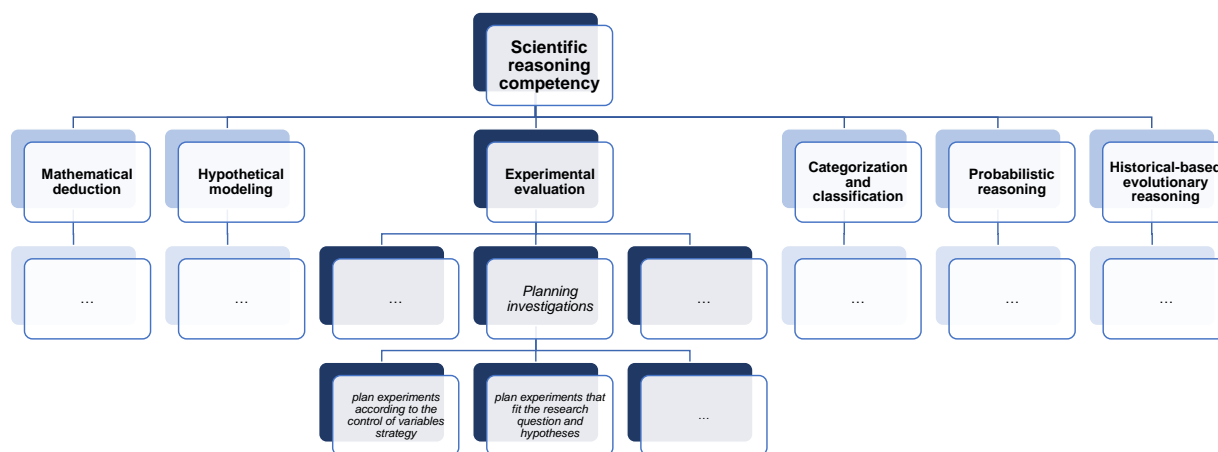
Scientific reasoning competency

Mathematical deduction

Hypothetical modeling

Experimental evaluation

Categorization and classification

Probabilistic reasoning

Historical-based evolutionary reasoning

...

...

...

*Planning investigations*

...

...

...

...

*plan experiments according to the control of variables strategy*

*plan experiments that fit the research question and hypotheses*

...